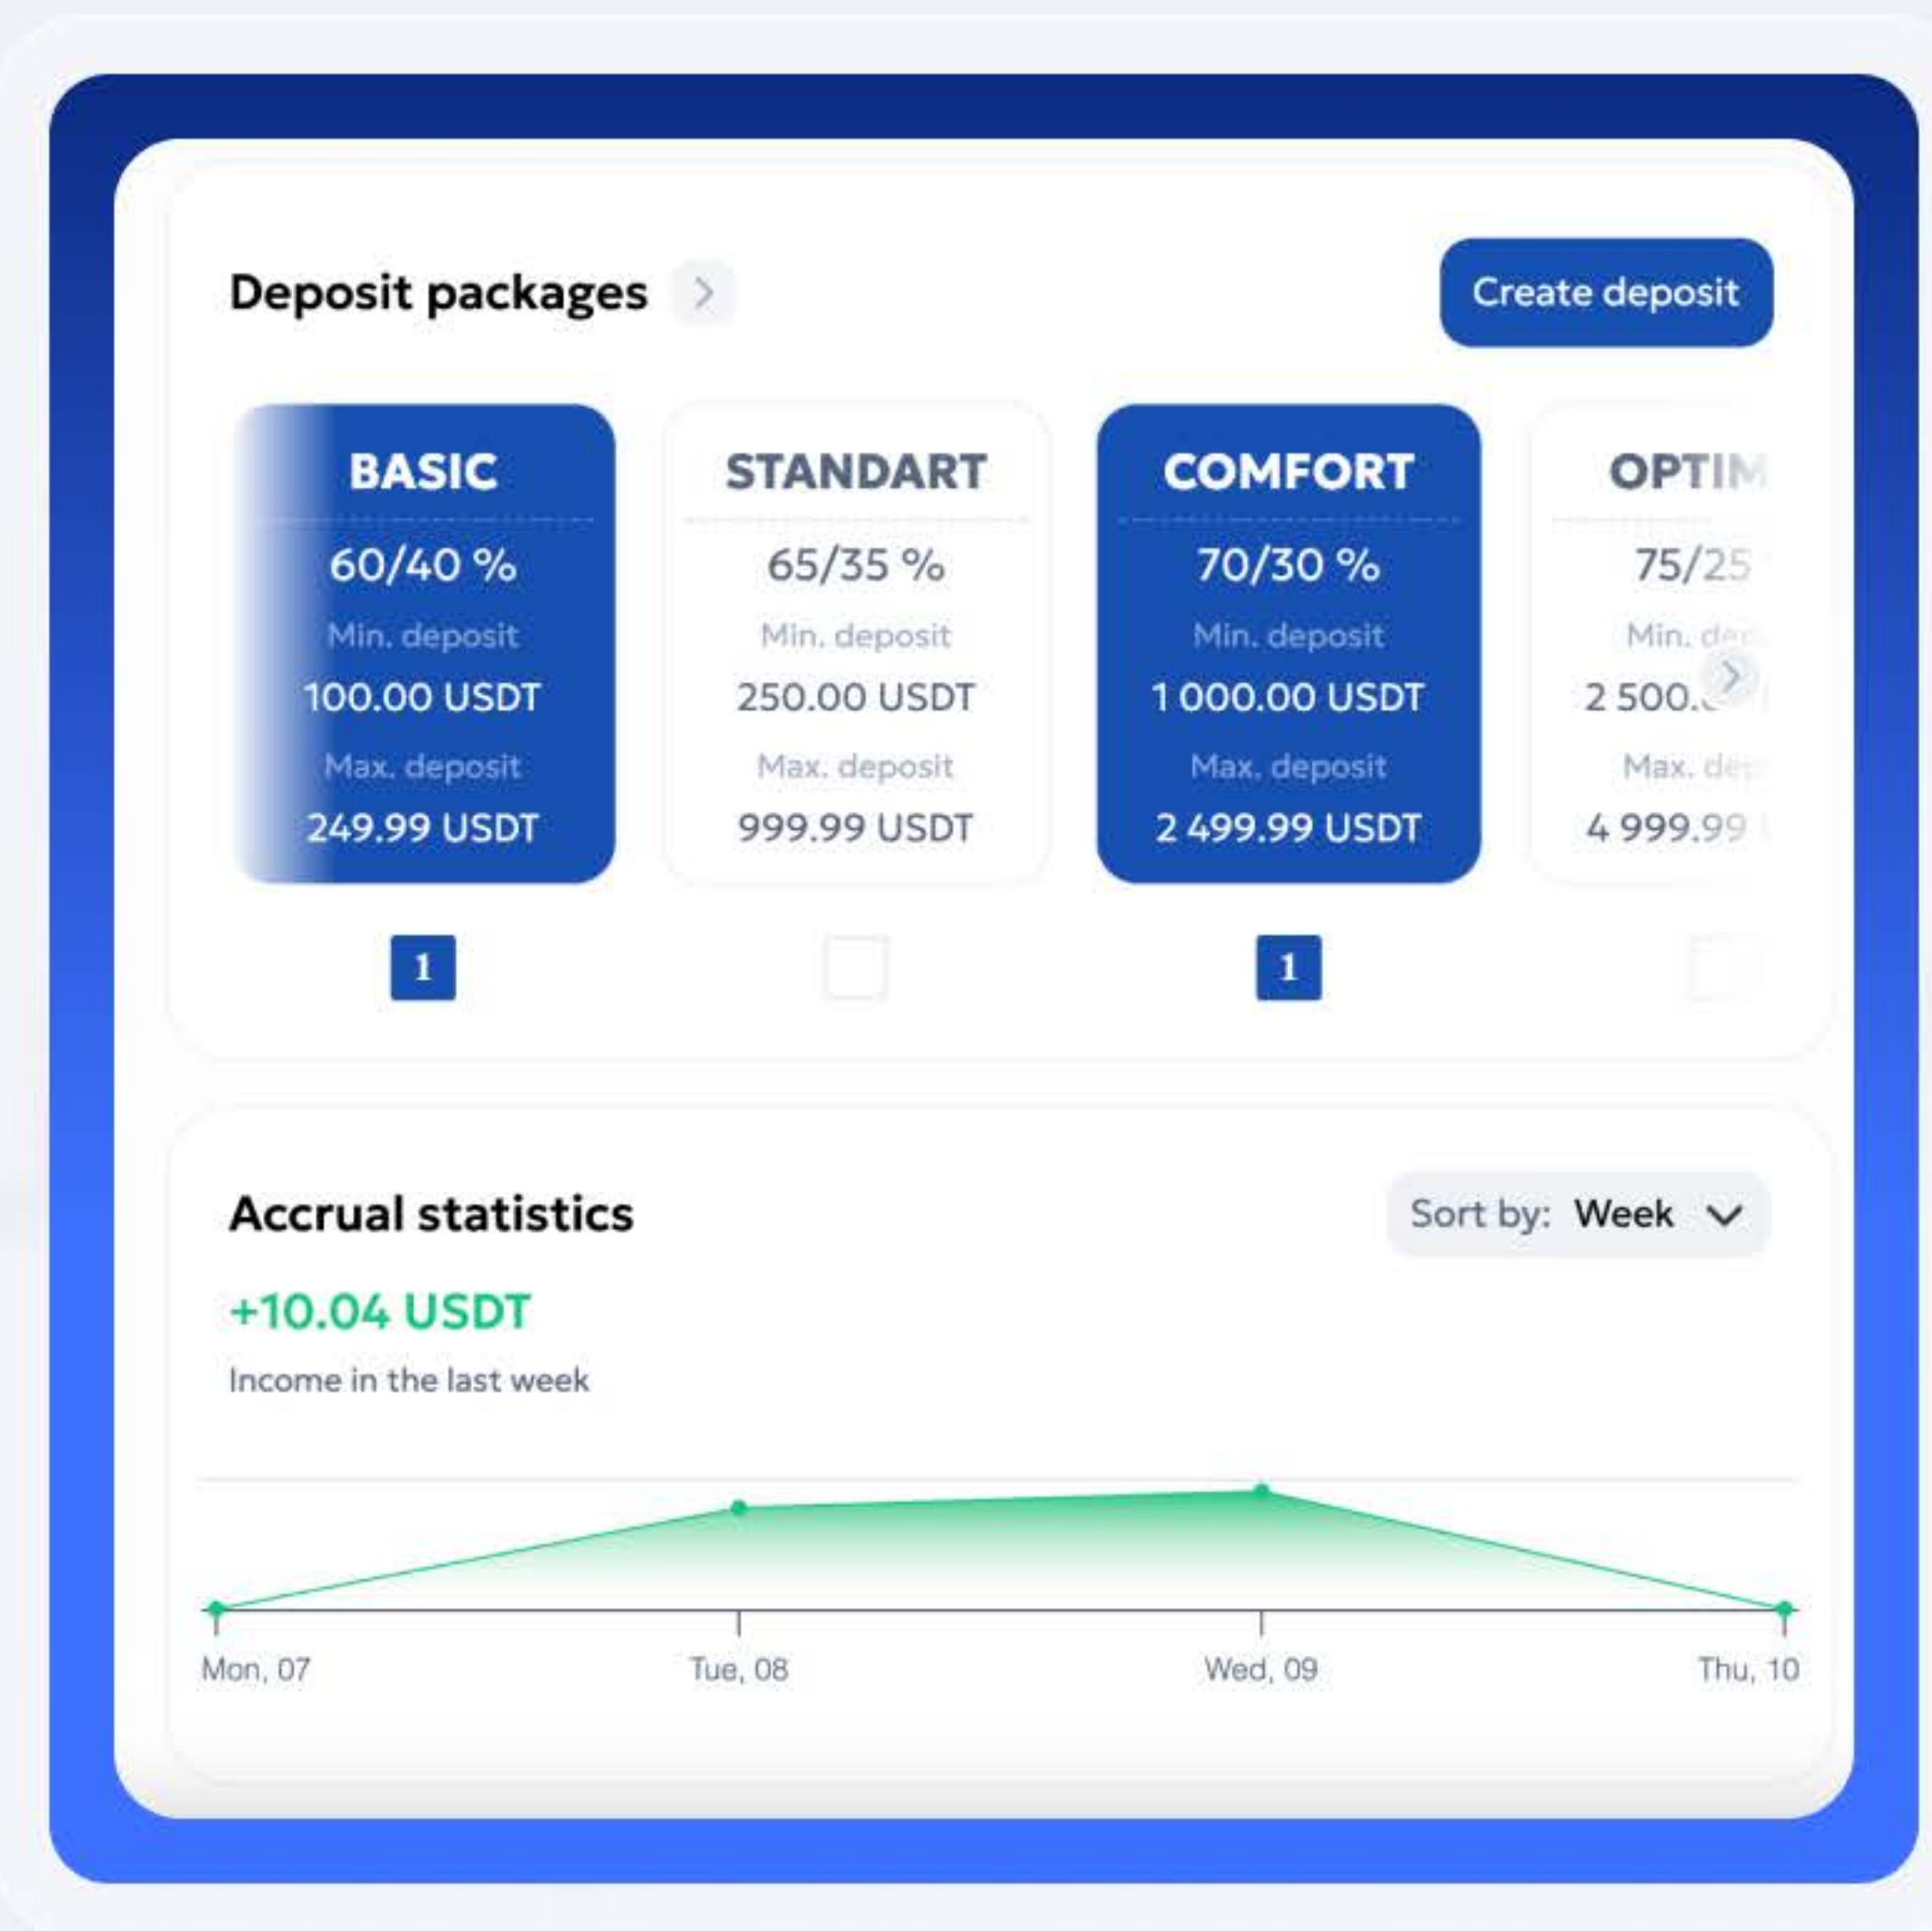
Deposit packages

Create deposit

BASIC
60/40 %
Min. deposit
100.00 USDT
Max. deposit
249.99 USDT

1

STANDART
65/35 %
Min. deposit
250.00 USDT
Max. deposit
999.99 USDT

COMFORT
70/30 %
Min. deposit
1 000.00 USDT
Max. deposit
2 499.99 USDT

1

OPTIM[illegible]
75/25 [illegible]
Min. de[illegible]
2 500.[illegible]
Max. de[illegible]
4 999.99 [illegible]

Accrual statistics

Sort by: Week

+10.04 USDT

Income in the last week

Mon, 07
Tue, 08
Wed, 09
Thu, 10